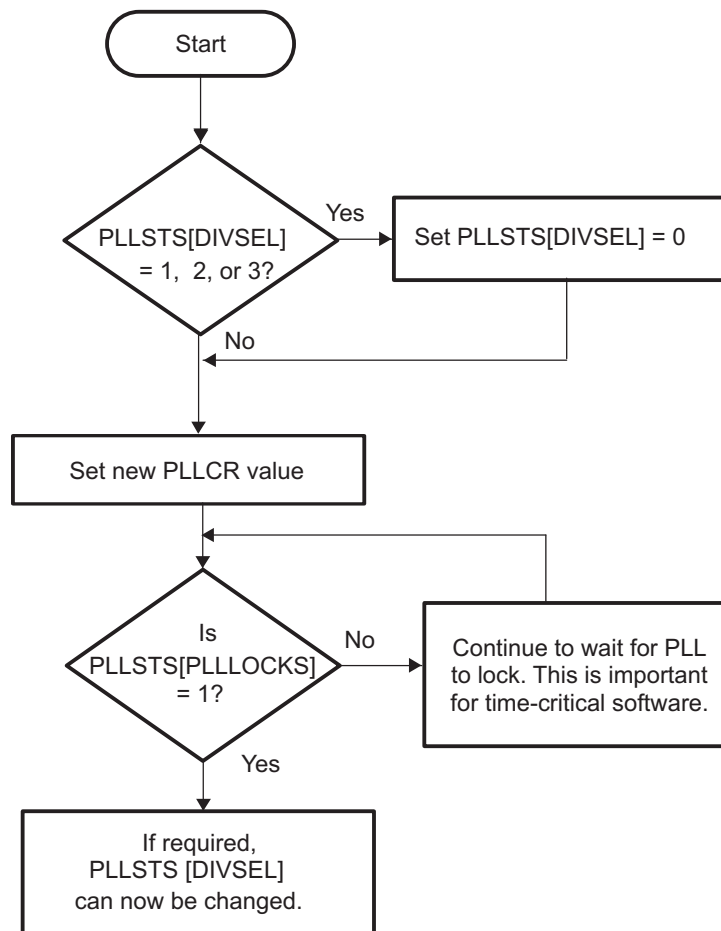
Start

PLLSTS[DIVSEL] = 1, 2, or 3?

Yes

Set PLLSTS[DIVSEL] = 0

No

Set new PLLCR value

Is PLLSTS[PLLLOCKS] = 1?

No

Continue to wait for PLL to lock. This is important for time-critical software.

Yes

If required, PLLSTS [DIVSEL] can now be changed.